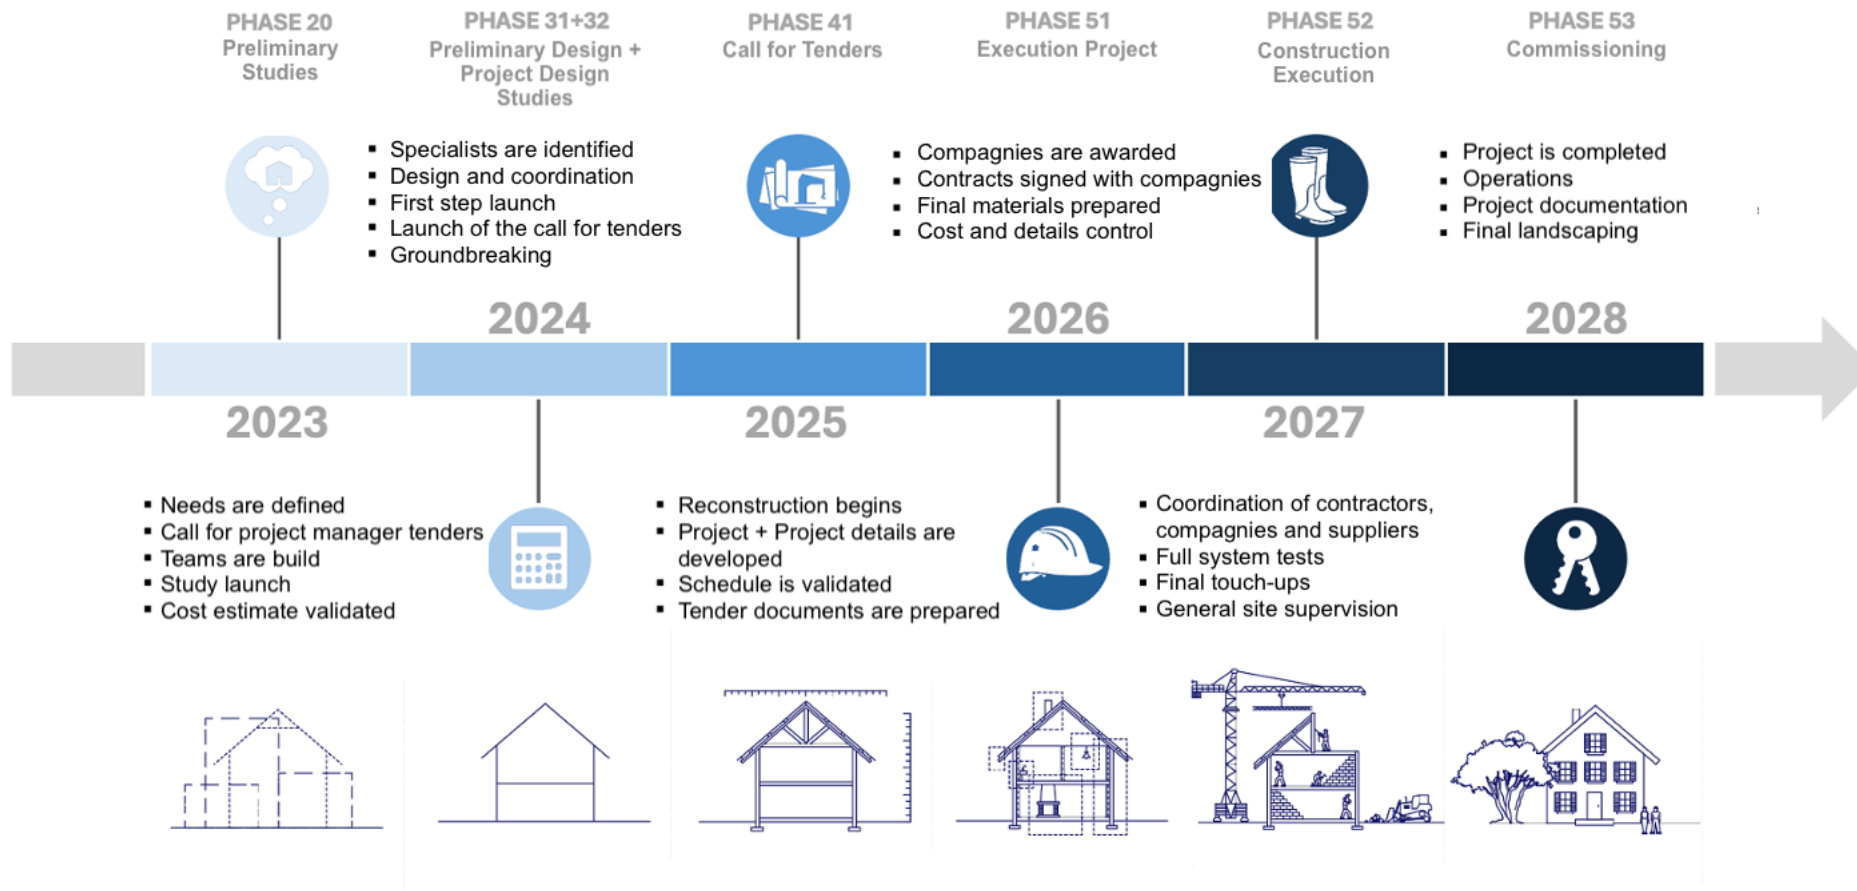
PHASE 20
Preliminary Studies

PHASE 31+32
Preliminary Design + Project Design Studies

PHASE 41
Call for Tenders

PHASE 51
Execution Project

PHASE 52
Construction Execution

PHASE 53
Commissioning

- Specialists are identified
- Design and coordination
- First step launch
- Launch of the call for tenders
- Groundbreaking

- Compagnies are awarded
- Contracts signed with compagnies
- Final materials prepared
- Cost and details control

- Project is completed
- Operations
- Project documentation
- Final landscaping

2024

2026

2028

2023

2025

2027

- Needs are defined
- Call for project manager tenders
- Teams are build
- Study launch
- Cost estimate validated

- Reconstruction begins
- Project + Project details are developed
- Schedule is validated
- Tender documents are prepared

- Coordination of contractors, compagnies and suppliers
- Full system tests
- Final touch-ups
- General site supervision